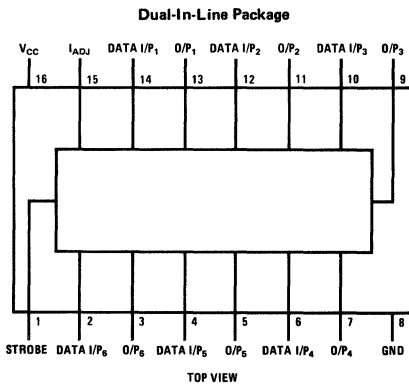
Dual-In-Line Package

$V_{CC}$ $I_{ADJ}$ DATA I/$P_1$ O/$P_1$ DATA I/$P_2$ O/$P_2$ DATA I/$P_3$ O/$P_3$

16 15 14 13 12 11 10 9

1 2 3 4 5 6 7 8

STROBE DATA I/$P_6$ O/$P_6$ DATA I/$P_5$ O/$P_5$ DATA I/$P_4$ O/$P_4$ GND

TOP VIEW